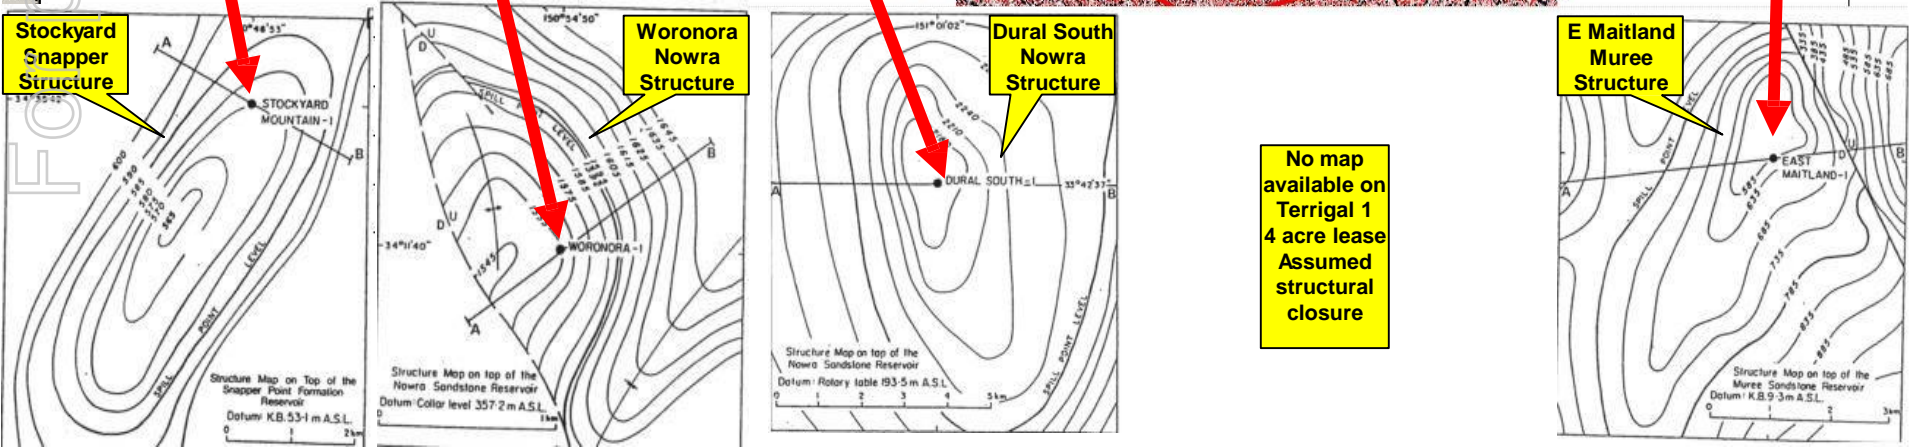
Stockyard Snapper Structure

150°48'53"

A

-34°35'40"

STOCKYARD MOUNTAIN-1

B

600
590
585
580
575
565

LEVEL

POINT

SPILL

Structure Map on Top of the Snapper Point Formation Reservoir
Datum K.B. 53·1 m A.S.L.

0 1 2km

Woronora Nowra Structure

150°54'50"

U
D

SPILL LEVEL

1645
1635
1625
1615
1605
1595
1585
1575

B

-34°11'40"

D U

1545

WORONORA-1

A

Structure Map on top of the Nowra Sandstone Reservoir
Datum Collar level 357·2 m A.S.L.

1 km

Dural South Nowra Structure

151°01'02"

2240
2210

A

DURAL SOUTH-1

33°42'37"

B

SPILL POINT LEVEL

Structure Map on top of the Nowra Sandstone Reservoir
Datum Rotary table 193·5 m A.S.L.

0 1 2 3 4 5km

No map available on Terrigal 1 4 acre lease Assumed structural closure

E Maitland Muree Structure

335
385
435
485
535
585
635
685

LEVEL

POINT

SPILL

A

D U

B

EAST MAITLAND-1

585
635
685
735
785
835
885

Structure Map on top of the Muree Sandstone Reservoir
Datum K.B. 9·3 m A.S.L.

0 1 2 3km